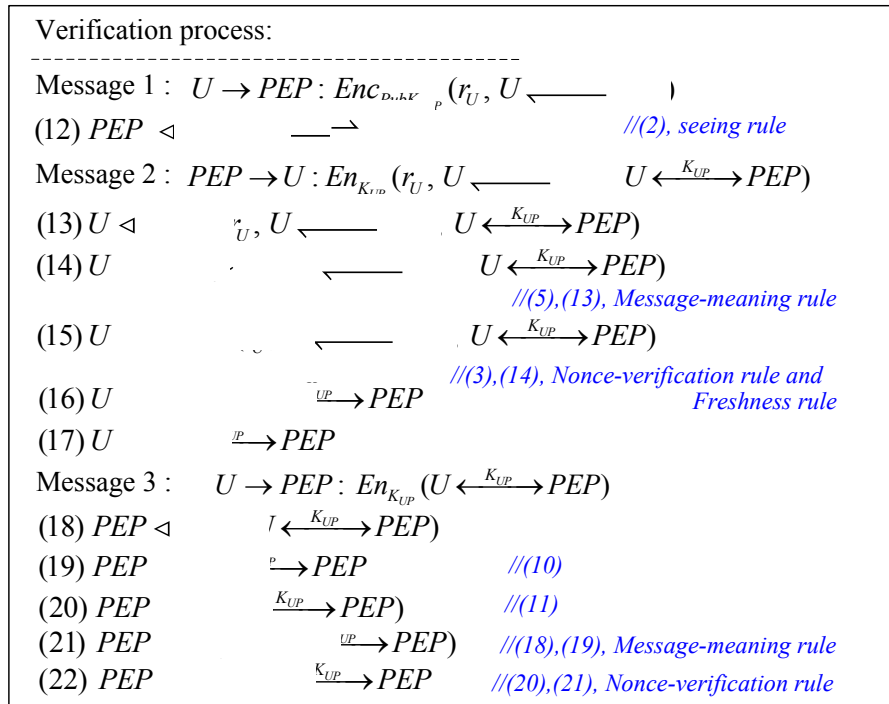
Verification process:

Message 1 : $U \rightarrow PEP: Enc_{PubK_P}(r_U, U \longleftarrow$ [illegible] $)$

(12) $PEP \triangleleft$ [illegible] //(2), seeing rule

Message 2 : $PEP \rightarrow U: En_{K_{UP}}(r_U, U \longleftarrow$ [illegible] $U \xleftrightarrow{K_{UP}} PEP)$

(13) $U \triangleleft$ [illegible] $r_U, U \longleftarrow$ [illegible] $U \xleftrightarrow{K_{UP}} PEP)$

(14) $U$ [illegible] $\longleftarrow$ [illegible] $U \xleftrightarrow{K_{UP}} PEP)$

//(5),(13), Message-meaning rule

(15) $U$ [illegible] $\longleftarrow$ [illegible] $U \xleftrightarrow{K_{UP}} PEP)$

//(3),(14), Nonce-verification rule and Freshness rule

(16) $U$ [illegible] $\xrightarrow{K_{UP}} PEP$

(17) $U$ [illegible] $\xrightarrow{K_{UP}} PEP$

Message 3 : $U \rightarrow PEP: En_{K_{UP}}(U \xleftrightarrow{K_{UP}} PEP)$

(18) $PEP \triangleleft$ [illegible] $U \xleftrightarrow{K_{UP}} PEP)$

(19) $PEP$ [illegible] $\xrightarrow{K_{UP}} PEP$ //(10)

(20) $PEP$ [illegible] $\xrightarrow{K_{UP}} PEP)$ //(11)

(21) $PEP$ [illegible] $\xrightarrow{K_{UP}} PEP)$ //(18),(19), Message-meaning rule

(22) $PEP$ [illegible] $\xrightarrow{K_{UP}} PEP$ //(20),(21), Nonce-verification rule